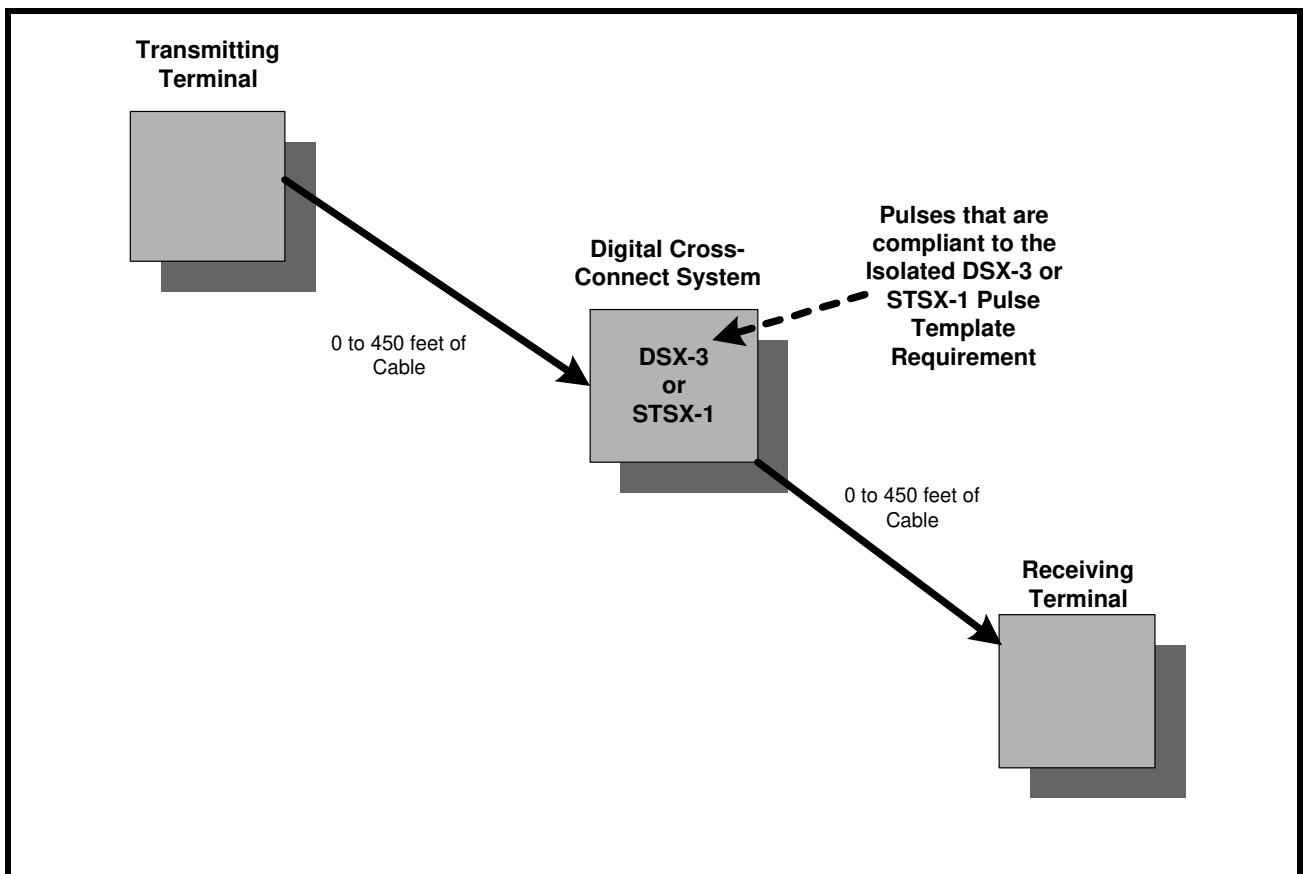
Transmitting Terminal

Pulses that are compliant to the Isolated DSX-3 or STSX-1 Pulse Template Requirement

Digital Cross-Connect System

0 to 450 feet of Cable

DSX-3
or
STSX-1

0 to 450 feet of Cable

Receiving Terminal